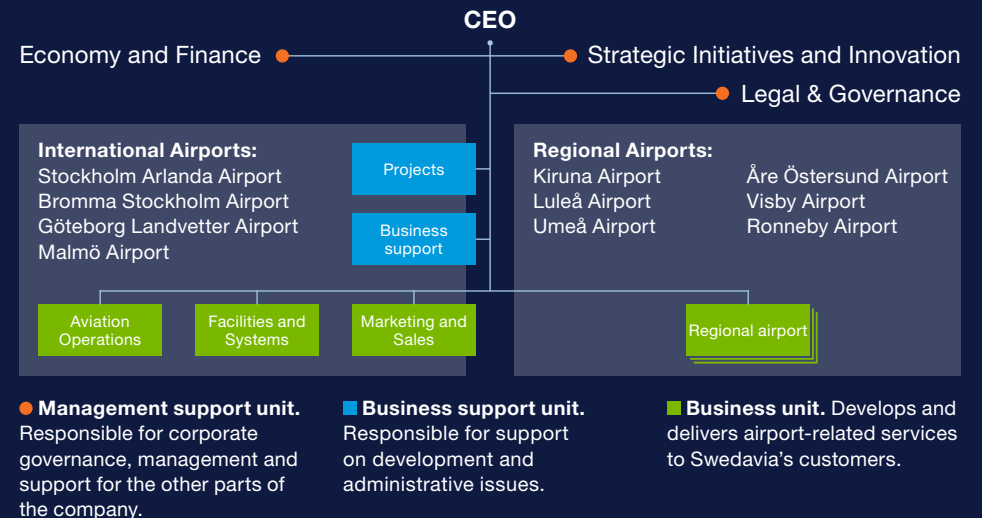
CEO

Economy and Finance

Strategic Initiatives and Innovation

Legal & Governance

International Airports:
Stockholm Arlanda Airport
Bromma Stockholm Airport
Göteborg Landvetter Airport
Malmö Airport

Projects

Business support

Regional Airports:
Kiruna Airport
Luleå Airport
Umeå Airport
Åre Östersund Airport
Visby Airport
Ronneby Airport

Aviation Operations

Facilities and Systems

Marketing and Sales

Regional airport

Management support unit. Responsible for corporate governance, management and support for the other parts of the company.

Business support unit. Responsible for support on development and administrative issues.

Business unit. Develops and delivers airport-related services to Swedavia's customers.